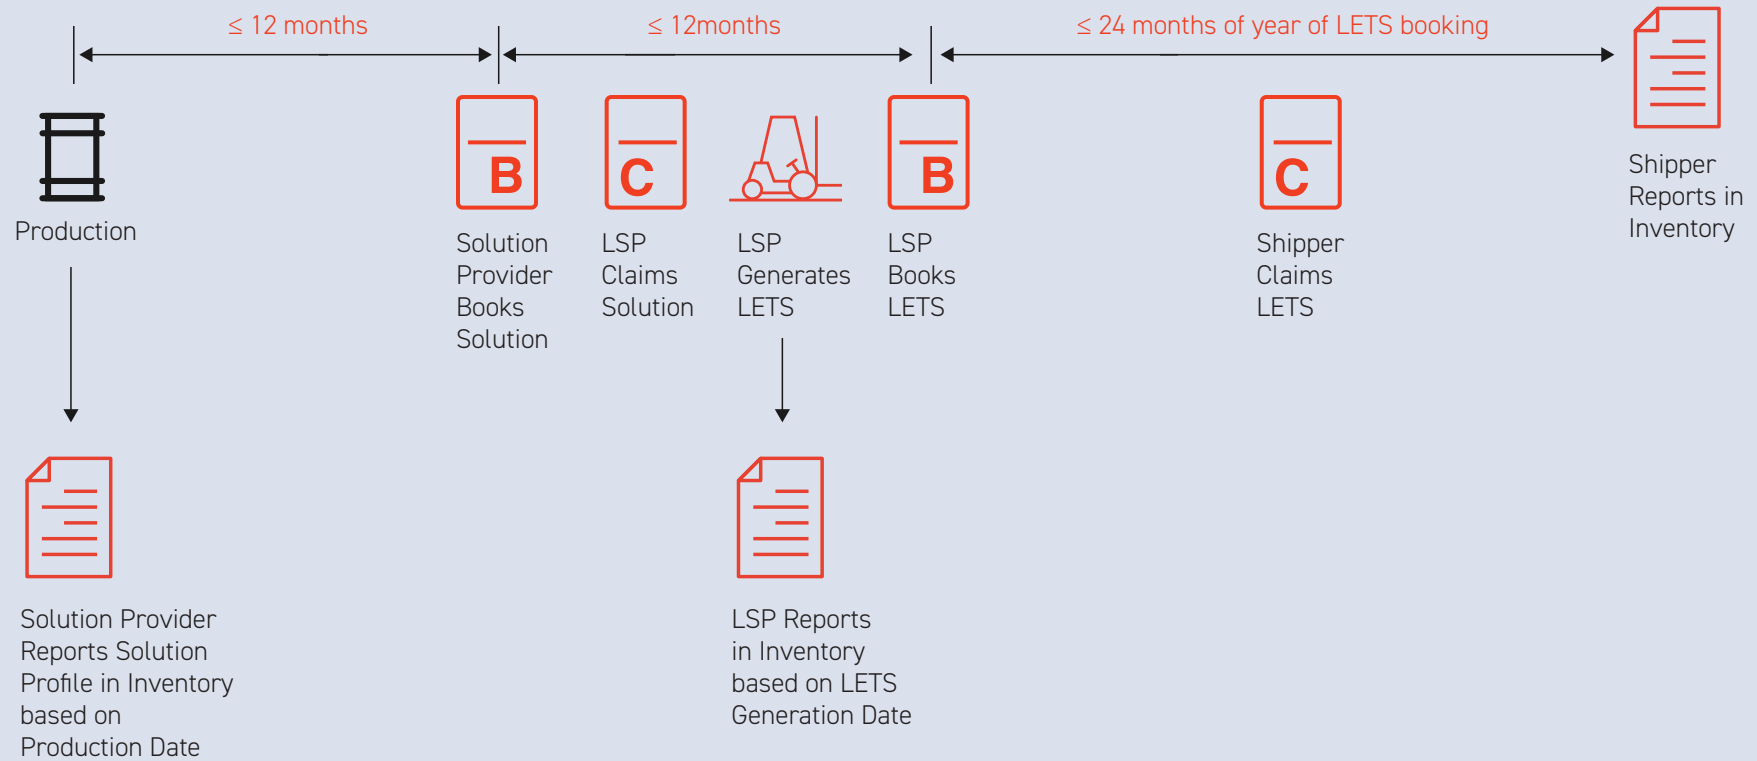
$\leq$ 12 months

$\leq$ 12months

$\leq$ 24 months of year of LETS booking

Production

B

Solution Provider Books Solution

C

LSP Claims Solution

LSP Generates LETS

B

LSP Books LETS

C

Shipper Claims LETS

Shipper Reports in Inventory

Solution Provider Reports Solution Profile in Inventory based on Production Date

LSP Reports in Inventory based on LETS Generation Date